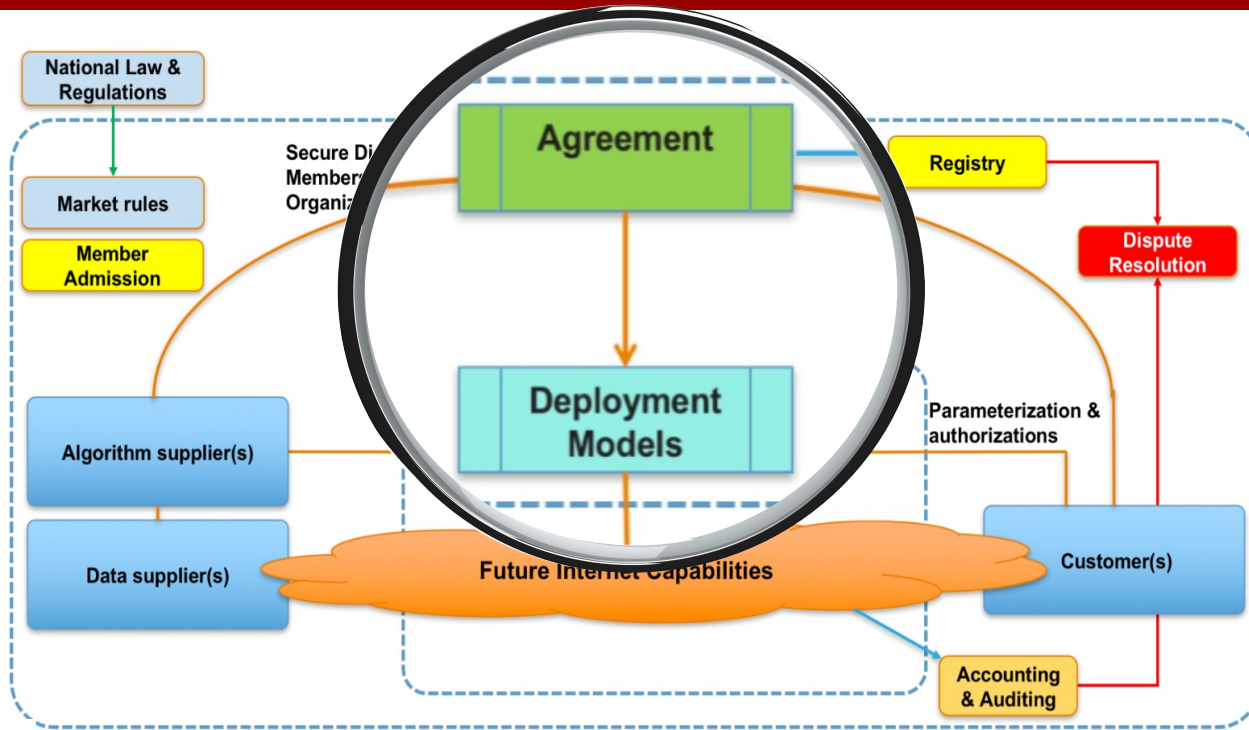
National Law & Regulations

Market rules

Member Admission

Secure Di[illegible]
Members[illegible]
Organiz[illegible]

Agreement

Registry

Dispute Resolution

Deployment Models

Parameterization & authorizations

Algorithm supplier(s)

Data supplier(s)

Future Internet Capabilities

Customer(s)

Accounting & Auditing